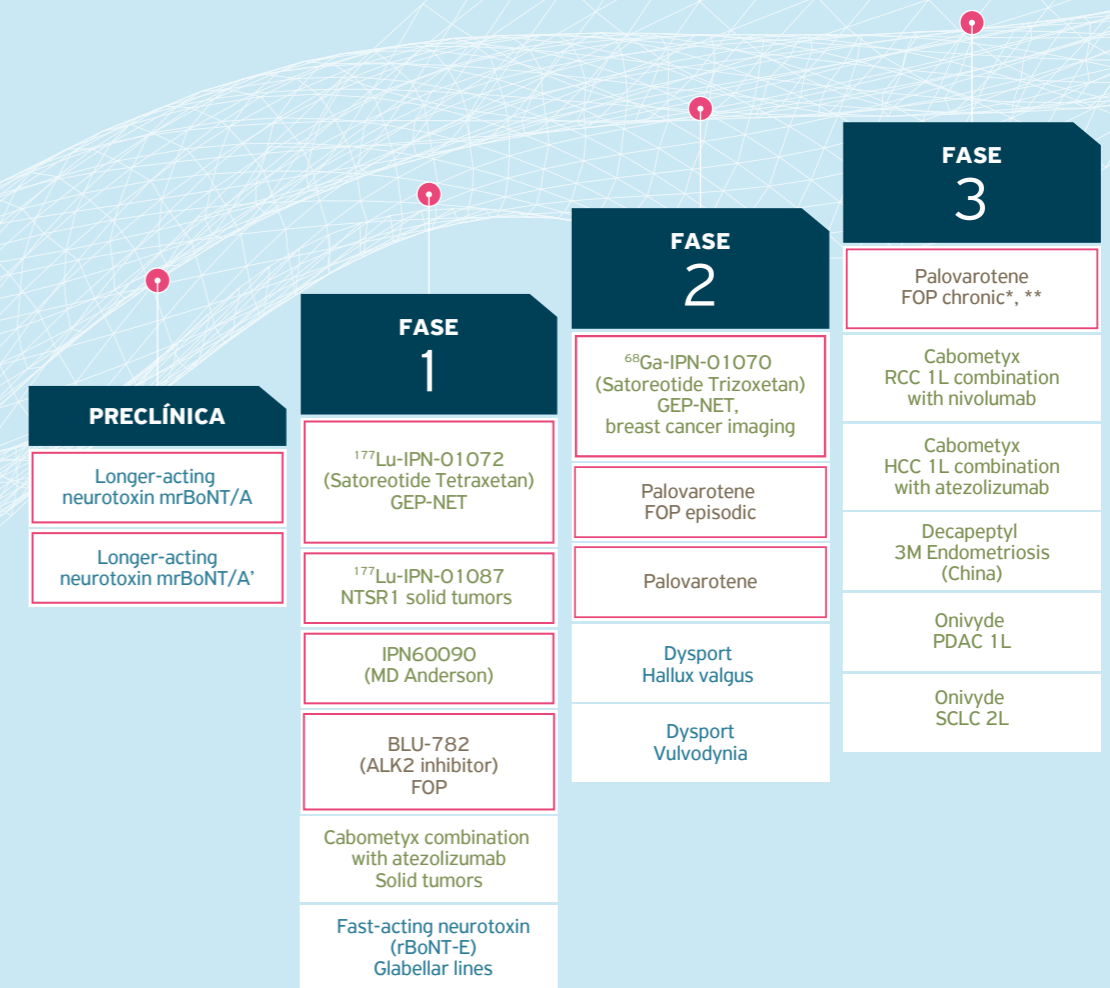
PRECLÍNICA

Longer-acting neurotoxin mrBoNT/A

Longer-acting neurotoxin mrBoNT/A'

FASE 1

$^{177}$Lu-IPN-01072 (Satoreotide Tetraxetan) GEP-NET

$^{177}$Lu-IPN-01087 NTSR1 solid tumors

IPN60090 (MD Anderson)

BLU-782 (ALK2 inhibitor) FOP

Cabometyx combination with atezolizumab Solid tumors

Fast-acting neurotoxin (rBoNT-E) Glabellar lines

FASE 2

$^{68}$Ga-IPN-01070 (Satoreotide Trizoxetan) GEP-NET, breast cancer imaging

Palovarotene FOP episodic

Palovarotene

Dysport Hallux valgus

Dysport Vulvodynia

FASE 3

Palovarotene FOP chronic*, **

Cabometyx RCC 1L combination with nivolumab

Cabometyx HCC 1L combination with atezolizumab

Decapeptyl 3M Endometriosis (China)

Onivyde PDAC 1L

Onivyde SCLC 2L